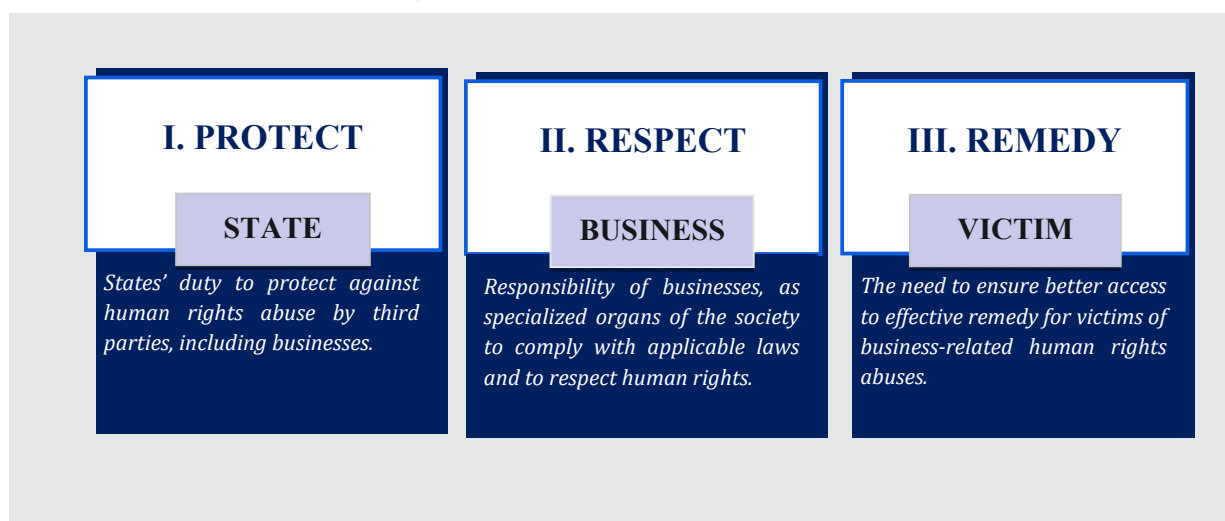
I. PROTECT

STATE

States' duty to protect against human rights abuse by third parties, including businesses.

II. RESPECT

BUSINESS

Responsibility of businesses, as specialized organs of the society to comply with applicable laws and to respect human rights.

III. REMEDY

VICTIM

The need to ensure better access to effective remedy for victims of business-related human rights abuses.